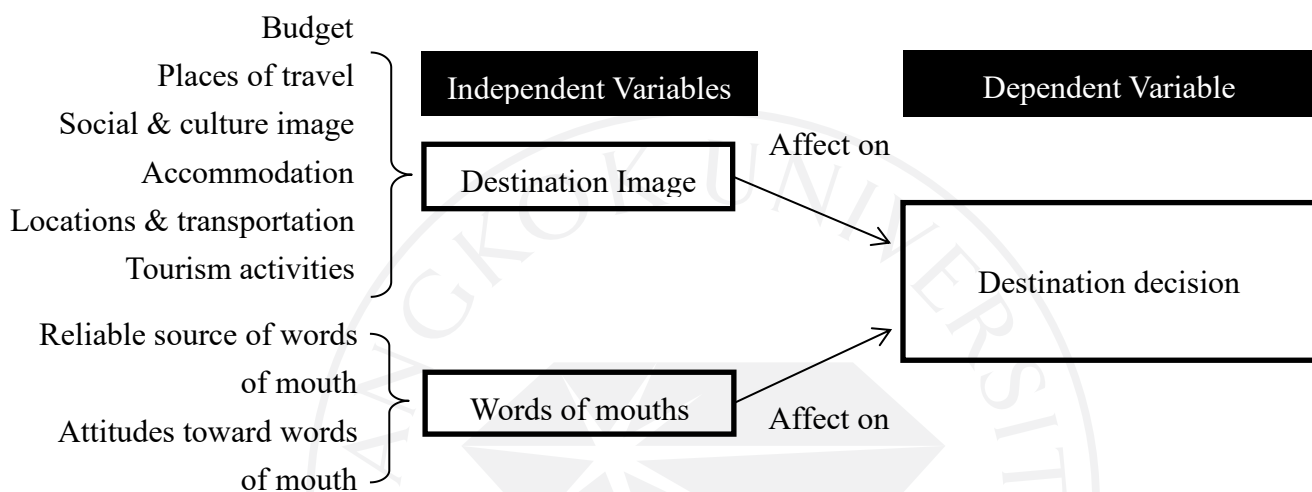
Budget
Places of travel
Social & culture image
Accommodation
Locations & transportation
Tourism activities

Independent Variables

Dependent Variable

Destination Image

Affect on

Destination decision

Reliable source of words of mouth
Attitudes toward words of mouth

Words of mouths

Affect on